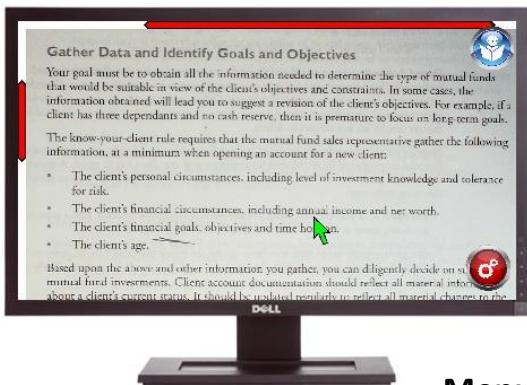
Gather Data and Identify Goals and Objectives

Your goal must be to obtain all the information needed to determine the type of mutual funds that would be suitable in view of the client's objectives and constraints. In some cases, the information obtained will lead you to suggest a revision of the client's objectives. For example, if a client has three dependants and no cash reserve, then it is premature to focus on long-term goals.

The know-your-client rule requires that the mutual fund sales representative gather the following information, at a minimum when opening an account for a new client:

• The client's personal circumstances, including level of investment knowledge and tolerance for risk.
• The client's financial circumstances, including annual income and net worth.
• The client's financial goals, objectives and time ho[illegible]n.
• The client's age.

Based upon the above and other information you gather, you can diligently decide on s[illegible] mutual fund investments. Client account documentation should reflect all material infor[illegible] about a client's current status. It should be updated regularly to reflect all material changes to the

DELL

Mon